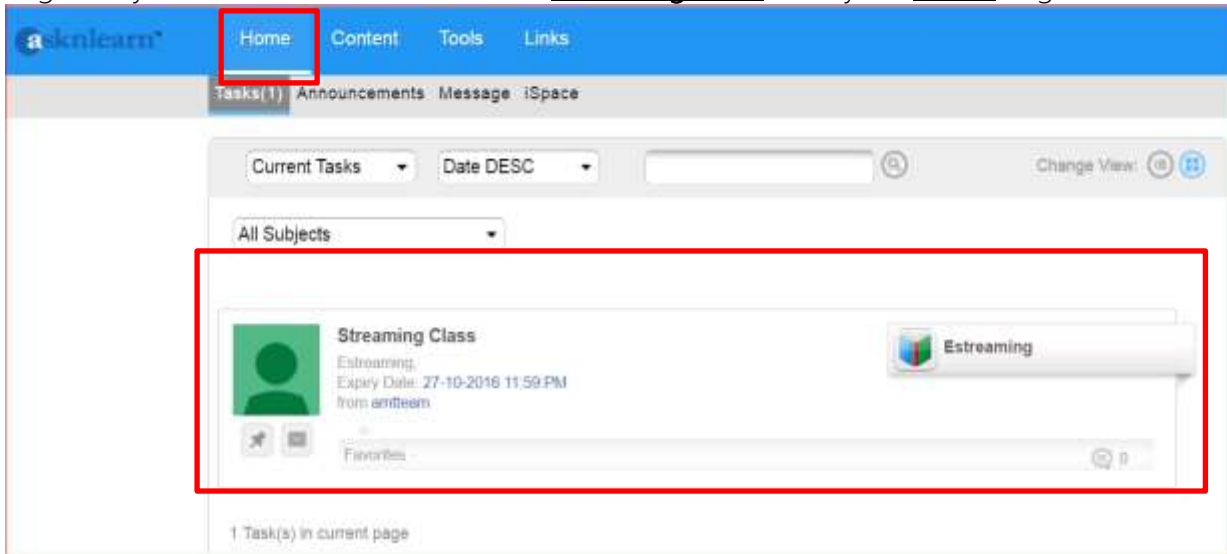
asknlearn

Home Content Tools Links

Tasks(1) Announcements Message iSpace

Current Tasks

Date DESC

Change View:

All Subjects

Streaming Class

Estreaming,

Expiry Date: 27-10-2016 11:59 PM

from amtteam

Estreaming

Favorites

0

1 Task(s) in current page